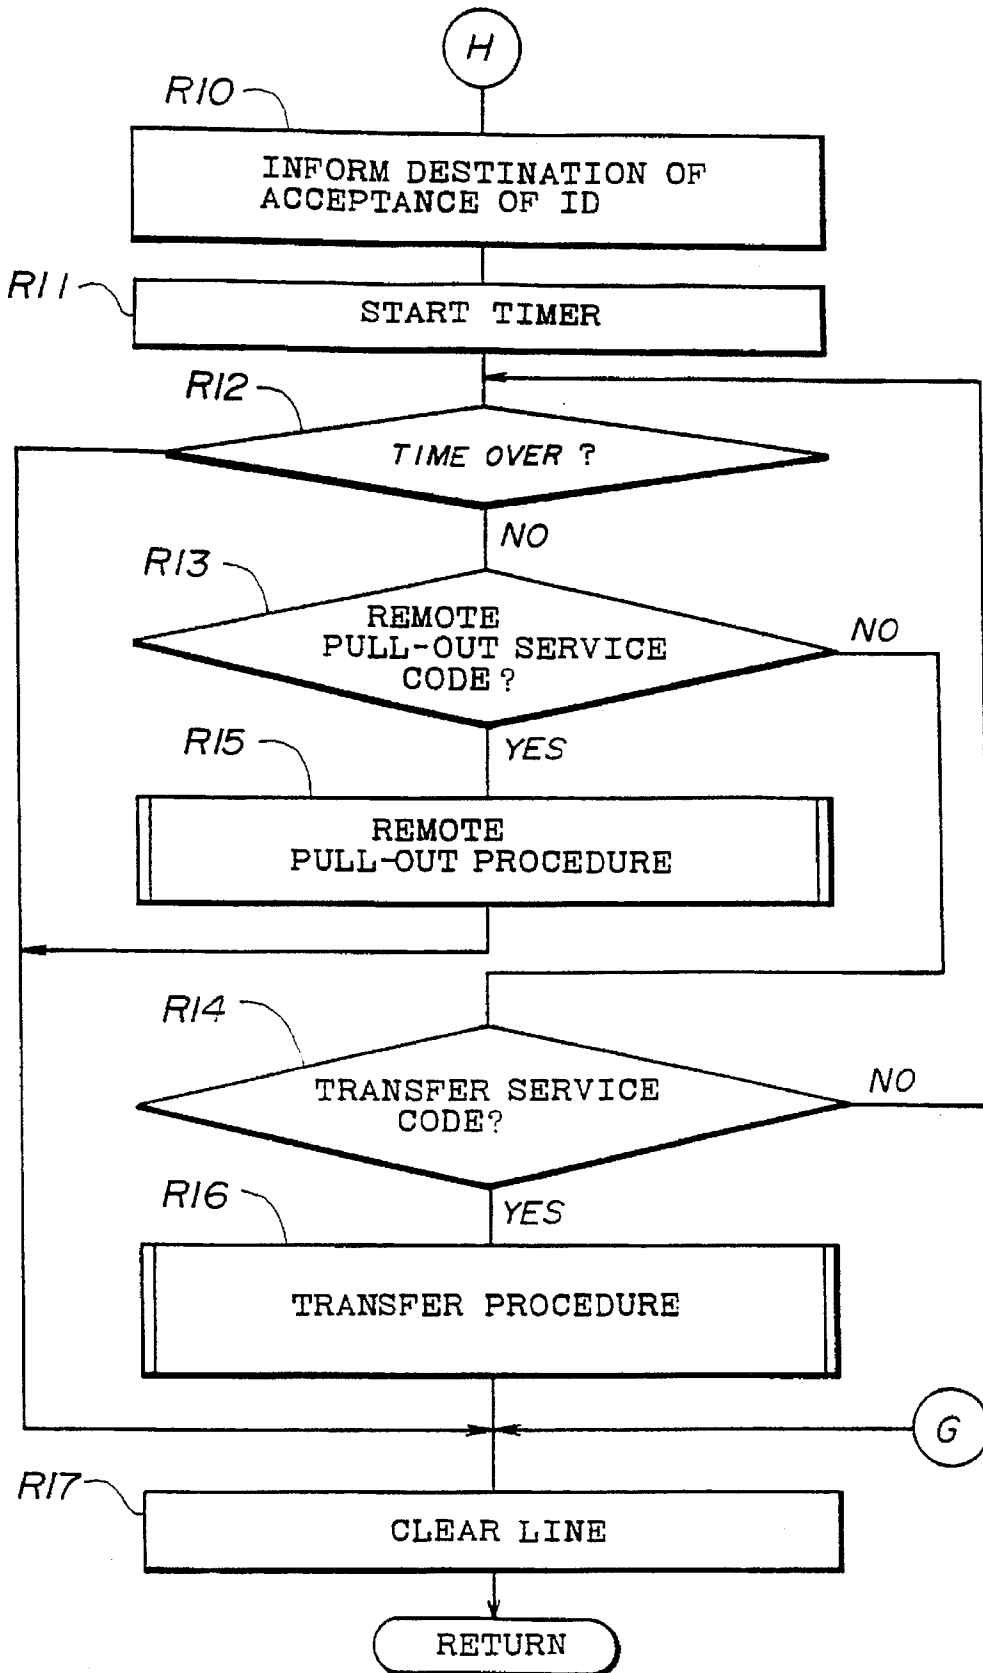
H

R10

INFORM DESTINATION OF ACCEPTANCE OF ID

R11

START TIMER

R12

TIME OVER ?

NO

R13

REMOTE PULL-OUT SERVICE CODE ?

NO

YES

R15

REMOTE PULL-OUT PROCEDURE

R14

TRANSFER SERVICE CODE?

NO

YES

R16

TRANSFER PROCEDURE

G

R17

CLEAR LINE

RETURN